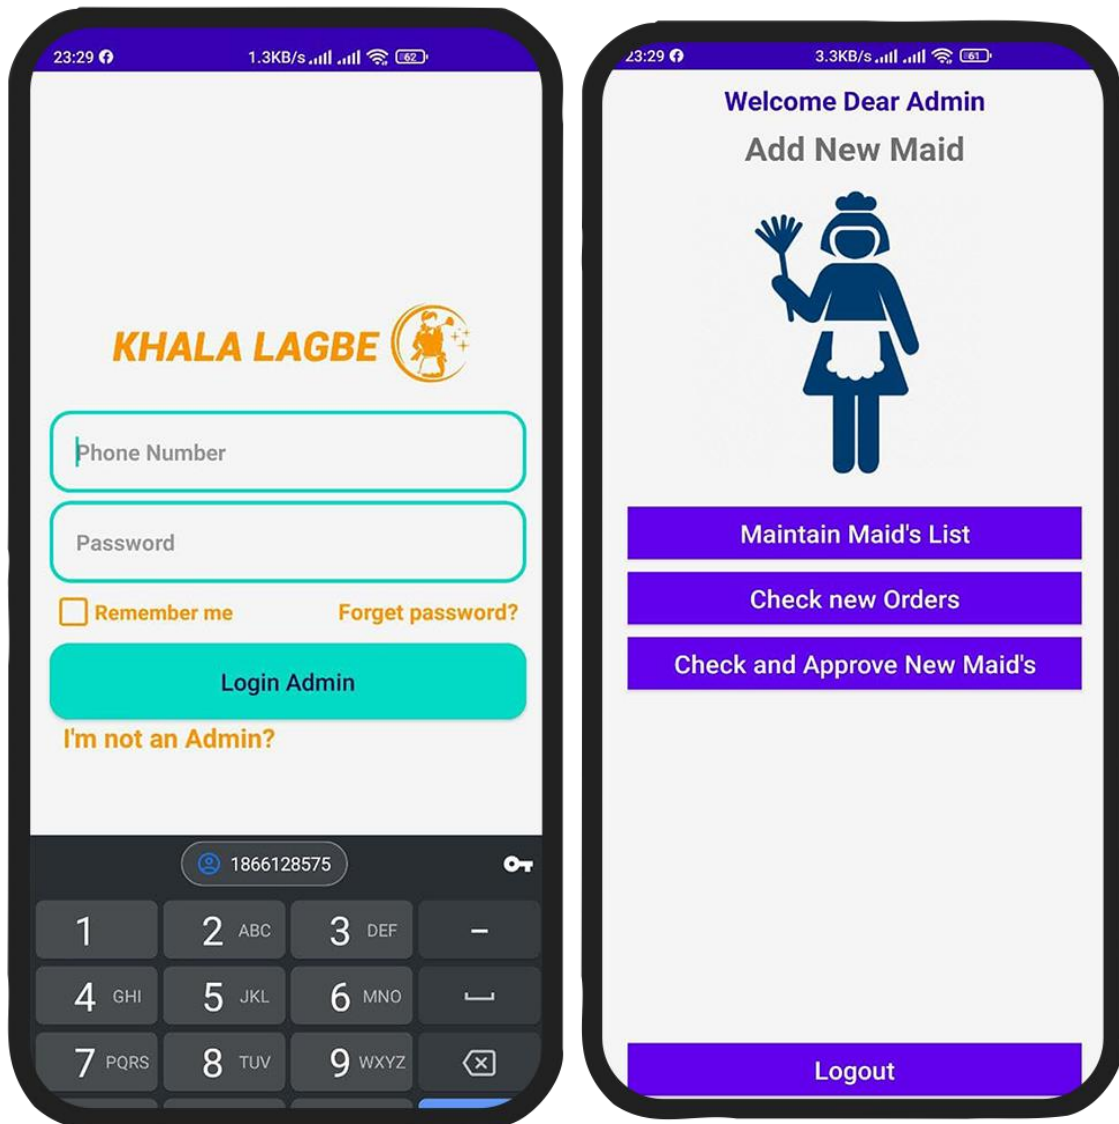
23:29 1.3KB/s 62

KHALA LAGBE

Phone Number

Password

Remember me Forget password?

Login Admin

I'm not an Admin?

1866128575

1 2 ABC 3 DEF –
4 GHI 5 JKL 6 MNO
7 PQRS 8 TUV 9 WXYZ

23:29 3.3KB/s 61

Welcome Dear Admin

Add New Maid

Maintain Maid's List

Check new Orders

Check and Approve New Maid's

Logout